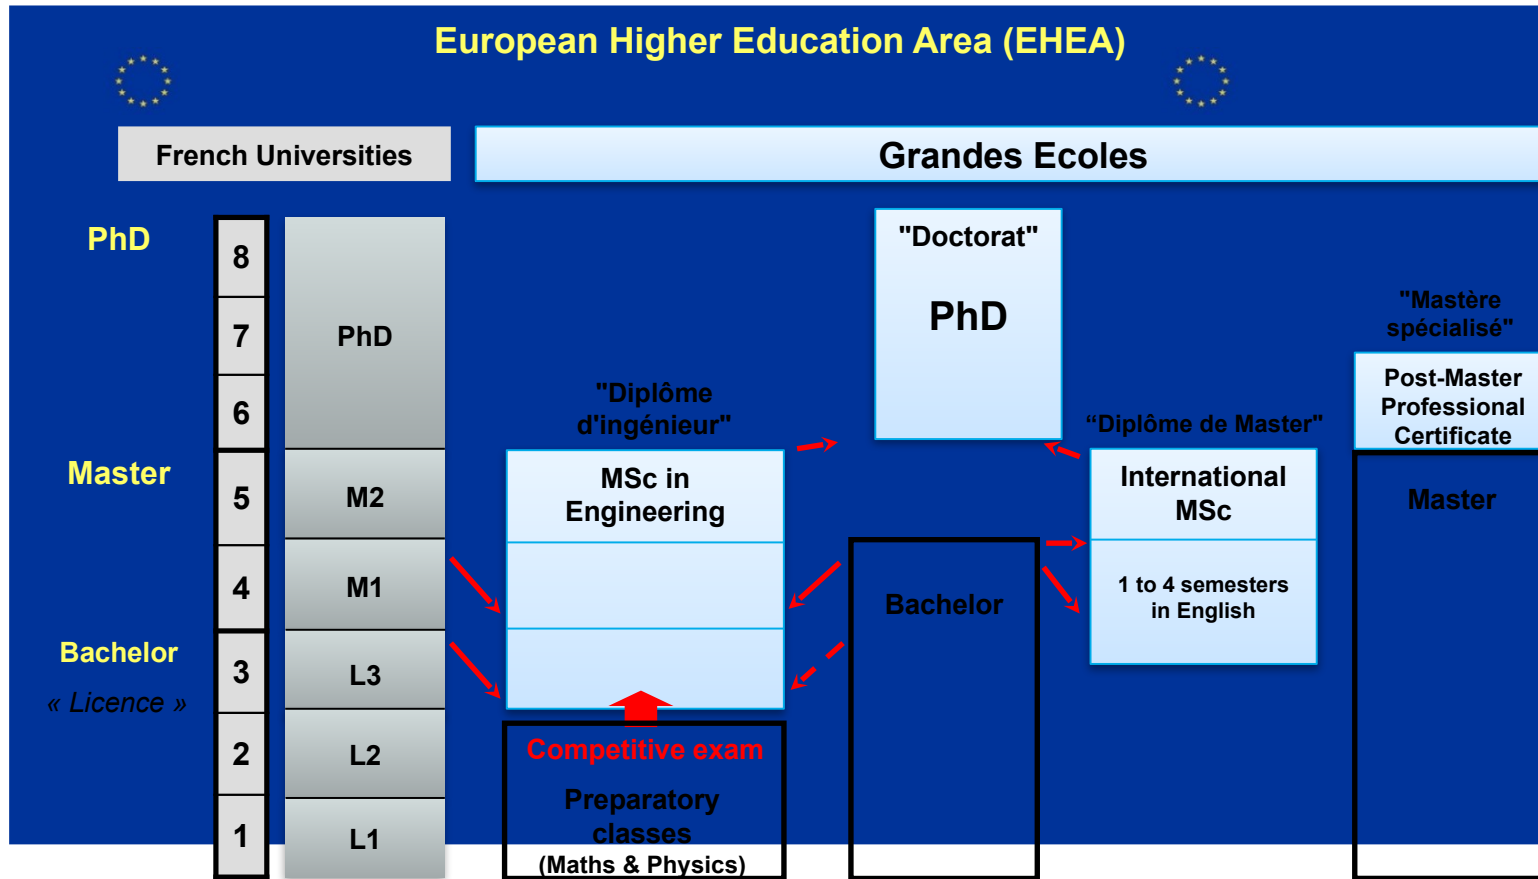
European Higher Education Area (EHEA)

French Universities

Grandes Ecoles

PhD

Master

Bachelor
« Licence »

8
7
6
5
4
3
2
1

PhD
M2
M1
L3
L2
L1

"Diplôme d'ingénieur"

MSc in Engineering

Competitive exam

Preparatory classes
(Maths & Physics)

"Doctorat"

PhD

Bachelor

"Diplôme de Master"

International MSc

1 to 4 semesters in English

"Mastère spécialisé"

Post-Master Professional Certificate

Master